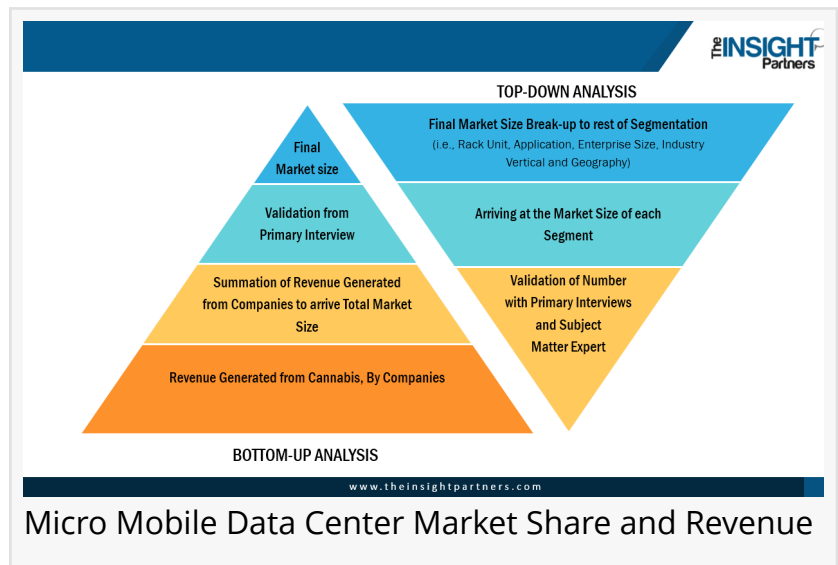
The INSIGHT Partners

TOP-DOWN ANALYSIS

Final Market size

Validation from Primary Interview

Summation of Revenue Generated from Companies to arrive Total Market Size

Revenue Generated from Cannabis, By Companies

Final Market Size Break-up to rest of Segmentation (i.e., Rack Unit, Application, Enterprise Size, Industry Vertical and Geography)

Arriving at the Market Size of each Segment

Validation of Number with Primary Interviews and Subject Matter Expert

BOTTOM-UP ANALYSIS

www.theinsightpartners.com

Micro Mobile Data Center Market Share and Revenue